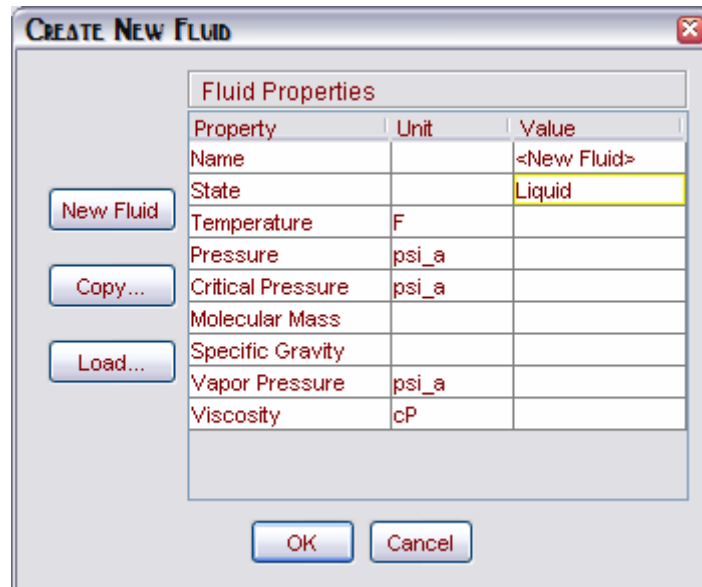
CREATE NEW FLUID

Fluid Properties

| Property | Unit | Value |
|---|---|---|
| Name | | <New Fluid> |
| State | | Liquid |
| Temperature | F | |
| Pressure | psi_a | |
| Critical Pressure | psi_a | |
| Molecular Mass | | |
| Specific Gravity | | |
| Vapor Pressure | psi_a | |
| Viscosity | cP | |

New Fluid

Copy...

Load...

OK

Cancel